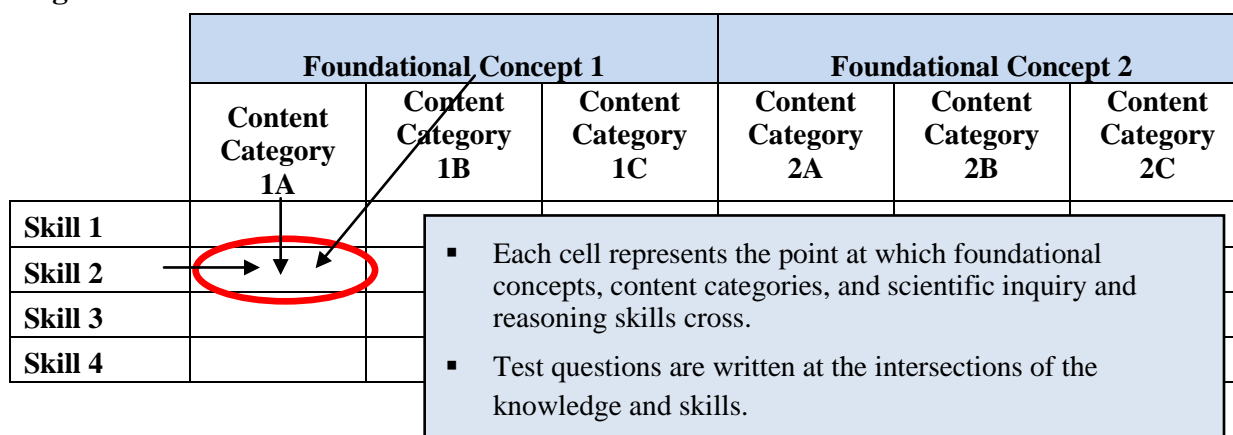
| | Foundational Concept 1 | | | Foundational Concept 2 | | |
|---|---|---|---|---|---|---|
| | Content Category 1A | Content Category 1B | Content Category 1C | Content Category 2A | Content Category 2B | Content Category 2C |
| Skill 1 | | | | | | |
| Skill 2 | | | | | | |
| Skill 3 | | | | | | |
| Skill 4 | | | | | | |

▪ Each cell represents the point at which foundational concepts, content categories, and scientific inquiry and reasoning skills cross.

▪ Test questions are written at the intersections of the knowledge and skills.